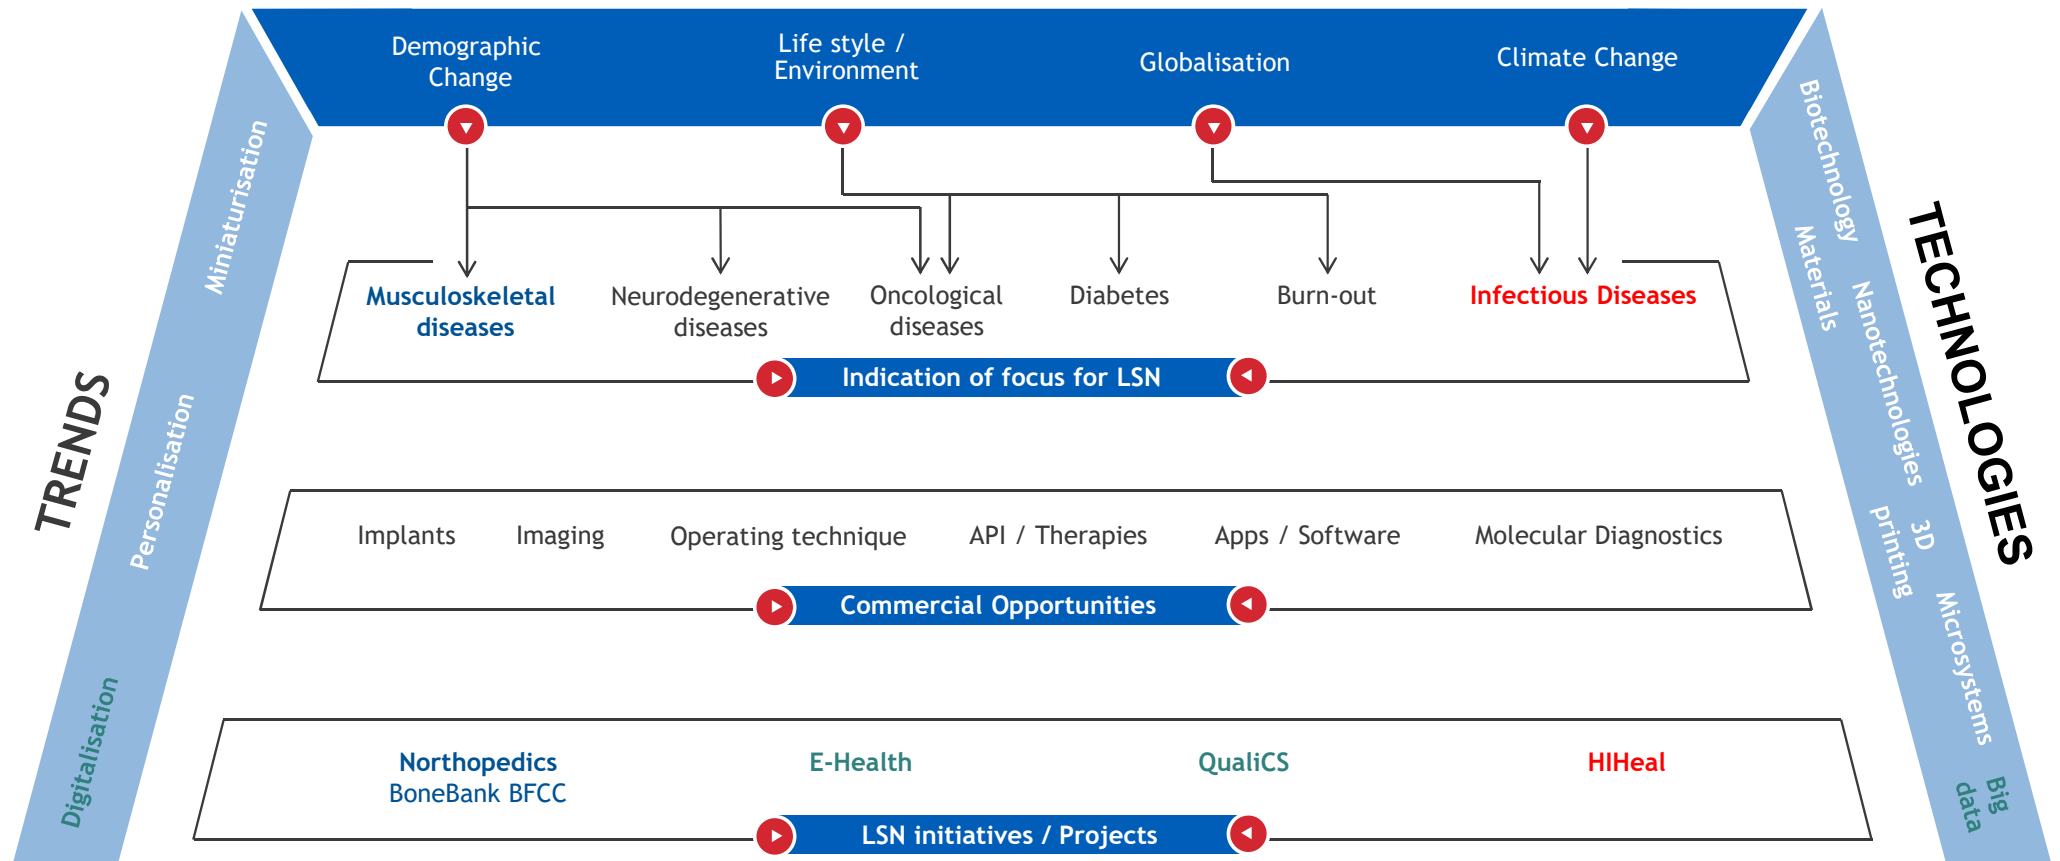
Demographic Change

Life style / Environment

Globalisation

Climate Change

Musculoskeletal diseases

Neurodegenerative diseases

Oncological diseases

Diabetes

Burn-out

Infectious Diseases

Indication of focus for LSN

Implants

Imaging

Operating technique

API / Therapies

Apps / Software

Molecular Diagnostics

Commercial Opportunities

Northopedics
BoneBank BFCC

E-Health

QualiCS

HIHeal

LSN initiatives / Projects

TRENDS

Miniaturisation

Personalisation

Digitalisation

TECHNOLOGIES

Biotechnology

Materials

Nanotechnologies

3D printing

Microsystems

Big data